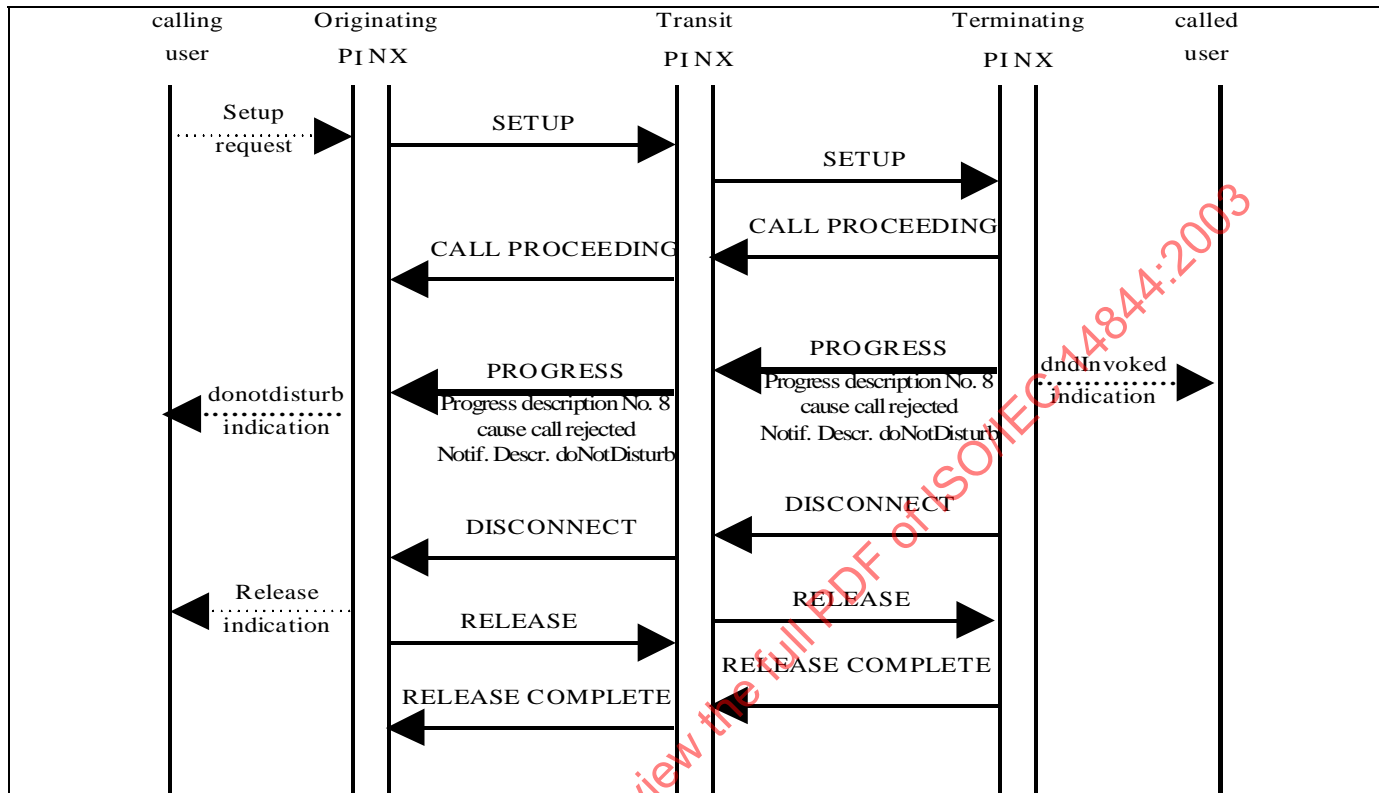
calling user

Originating PINX

Transit PINX

Terminating PINX

called user

Setup request

SETUP

SETUP

CALL PROCEEDING

CALL PROCEEDING

PROGRESS
Progress description No. 8
cause call rejected
Notif. Descr. doNotDisturb

dndInvoked indication

PROGRESS
Progress description No. 8
cause call rejected
Notif. Descr. doNotDisturb

donotdisturb indication

DISCONNECT

DISCONNECT

Release indication

RELEASE

RELEASE

RELEASE COMPLETE

RELEASE COMPLETE

iew the full PDF of ISO/IEC 14844:2003